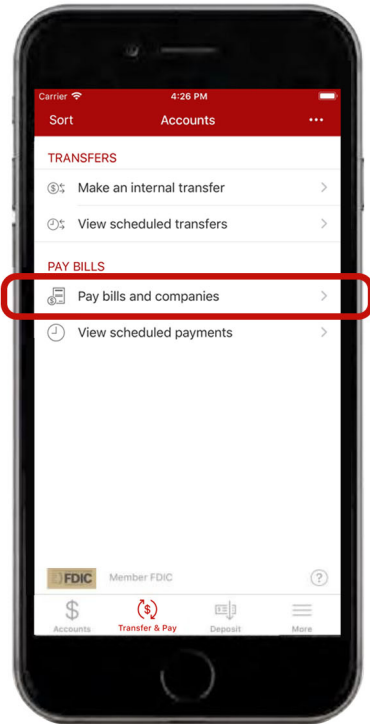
Carrier
4:26 PM
Sort
Accounts
•••

TRANSFERS
Make an internal transfer
View scheduled transfers

PAY BILLS
Pay bills and companies
View scheduled payments

FDIC
Member FDIC
?

Accounts
Transfer & Pay
Deposit
More